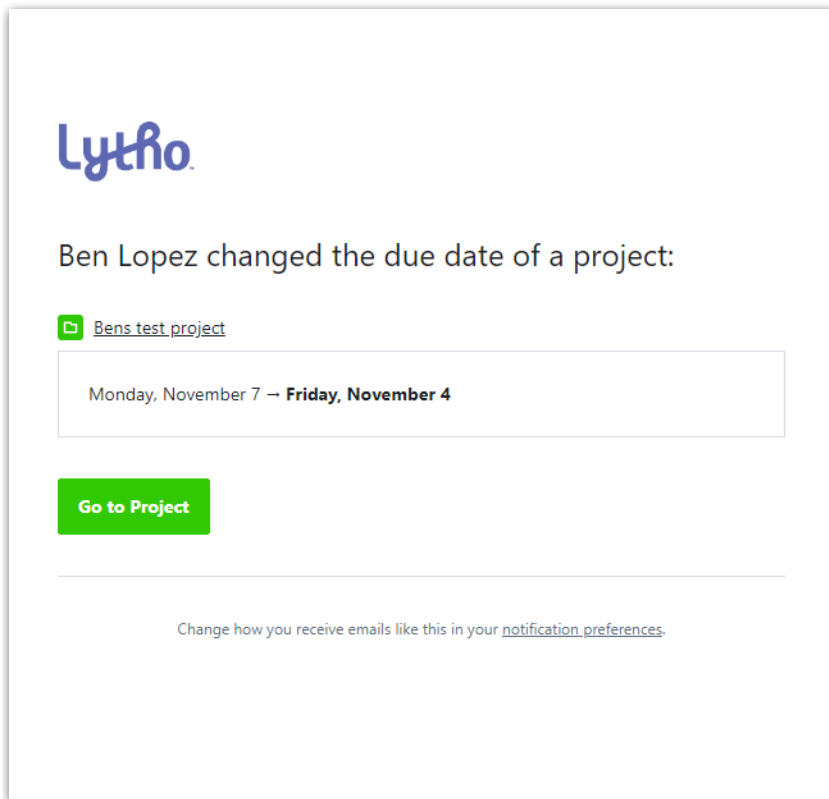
Lytho

Ben Lopez changed the due date of a project:

Bens test project

Monday, November 7 → **Friday, November 4**

Go to Project

Change how you receive emails like this in your notification preferences.